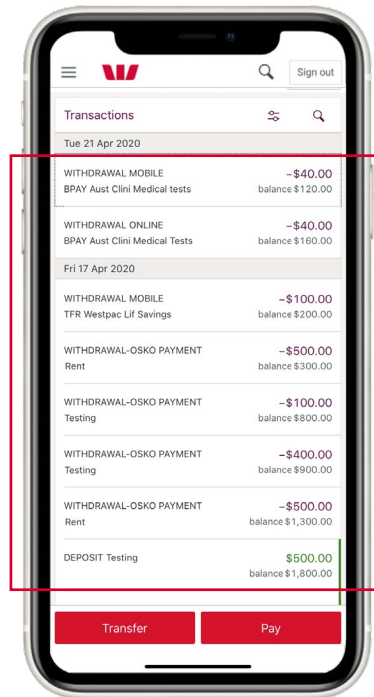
Sign out

Transactions

Tue 21 Apr 2020

WITHDRAWAL MOBILE
BPAY Aust Clini Medical tests
−$40.00
balance $120.00

WITHDRAWAL ONLINE
BPAY Aust Clini Medical Tests
−$40.00
balance $160.00

Fri 17 Apr 2020

WITHDRAWAL MOBILE
TFR Westpac Lif Savings
−$100.00
balance $200.00

WITHDRAWAL-OSKO PAYMENT
Rent
−$500.00
balance $300.00

WITHDRAWAL-OSKO PAYMENT
Testing
−$100.00
balance $800.00

WITHDRAWAL-OSKO PAYMENT
Testing
−$400.00
balance $900.00

WITHDRAWAL-OSKO PAYMENT
Rent
−$500.00
balance $1,300.00

DEPOSIT Testing
$500.00
balance $1,800.00

Transfer
Pay